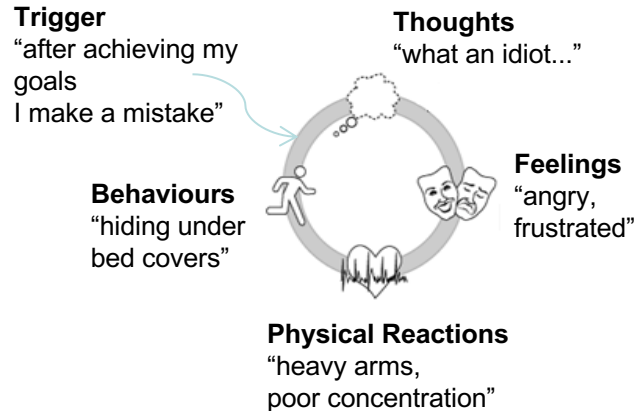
**Trigger**
“after achieving my goals
I make a mistake”

**Thoughts**
“what an idiot...”

**Feelings**
“angry, frustrated”

**Behaviours**
“hiding under bed covers”

**Physical Reactions**
“heavy arms, poor concentration”